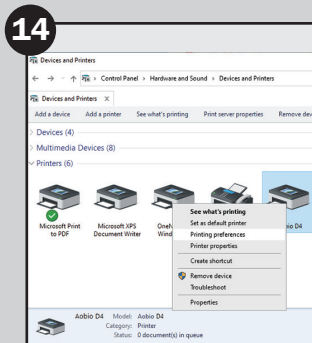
14

Devices and Printers

← → ↑ > Control Panel > Hardware and Sound > Devices and Printers

Devices and Printers ×

Add a device Add a printer See what's printing Print server properties Remove dev

> Devices (4)

> Multimedia Devices (8)

∨ Printers (6)

Microsoft Print to PDF

Microsoft XPS Document Writer

OneN Wind

io D4

See what's printing
Set as default printer
Printing preferences
Printer properties
Create shortcut
Remove device
Troubleshoot
Properties

Aobio D4 Model: Aobio D4
Category: Printer
Status: 0 document(s) in queue